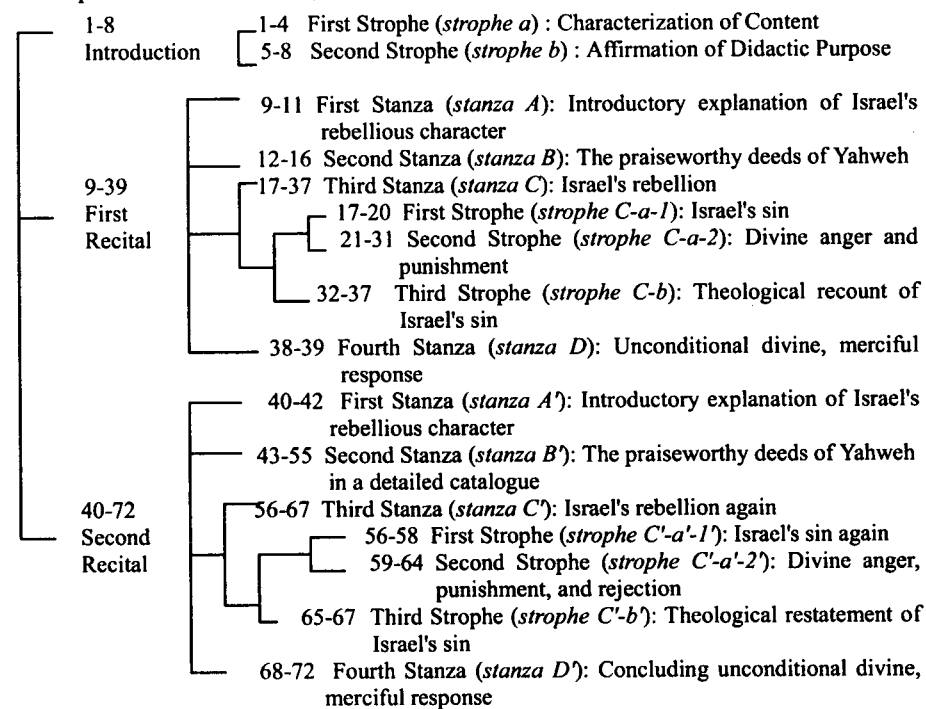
1-8 Introduction

1-4 First Strophe (*strophe a*) : Characterization of Content

5-8 Second Strophe (*strophe b*) : Affirmation of Didactic Purpose

9-39 First Recital

9-11 First Stanza (*stanza A*): Introductory explanation of Israel's rebellious character

12-16 Second Stanza (*stanza B*): The praiseworthy deeds of Yahweh

17-37 Third Stanza (*stanza C*): Israel's rebellion

17-20 First Strophe (*strophe C-a-1*): Israel's sin

21-31 Second Strophe (*strophe C-a-2*): Divine anger and punishment

32-37 Third Strophe (*strophe C-b*): Theological recount of Israel's sin

38-39 Fourth Stanza (*stanza D*): Unconditional divine, merciful response

40-72 Second Recital

40-42 First Stanza (*stanza A'*): Introductory explanation of Israel's rebellious character

43-55 Second Stanza (*stanza B'*): The praiseworthy deeds of Yahweh in a detailed catalogue

56-67 Third Stanza (*stanza C'*): Israel's rebellion again

56-58 First Strophe (*strophe C'-a'-1'*): Israel's sin again

59-64 Second Strophe (*strophe C'-a'-2'*): Divine anger, punishment, and rejection

65-67 Third Strophe (*strophe C'-b'*): Theological restatement of Israel's sin

68-72 Fourth Stanza (*stanza D'*): Concluding unconditional divine, merciful response